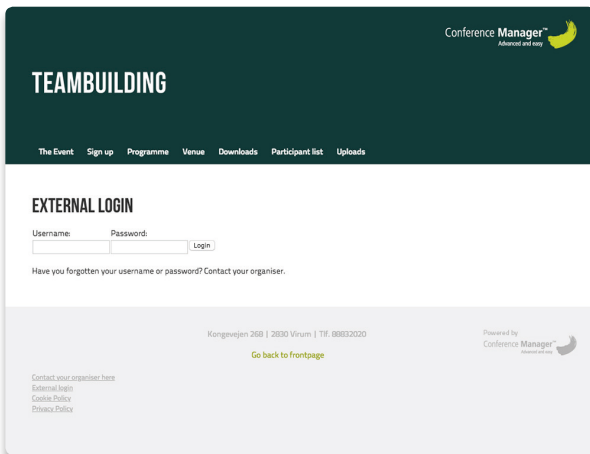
Conference Manager™
Advanced and easy

TEAMBUILDING

The Event Sign up Programme Venue Downloads Participant list Uploads

EXTERNAL LOGIN

Username: Password:

Login

Have you forgotten your username or password? Contact your organiser.

Kongevejen 268 | 2830 Virum | Tlf. 88832020

Go back to frontpage

Powered by
Conference Manager™
Advanced and easy

Contact your organiser here
External login
Cookie Policy
Privacy Policy